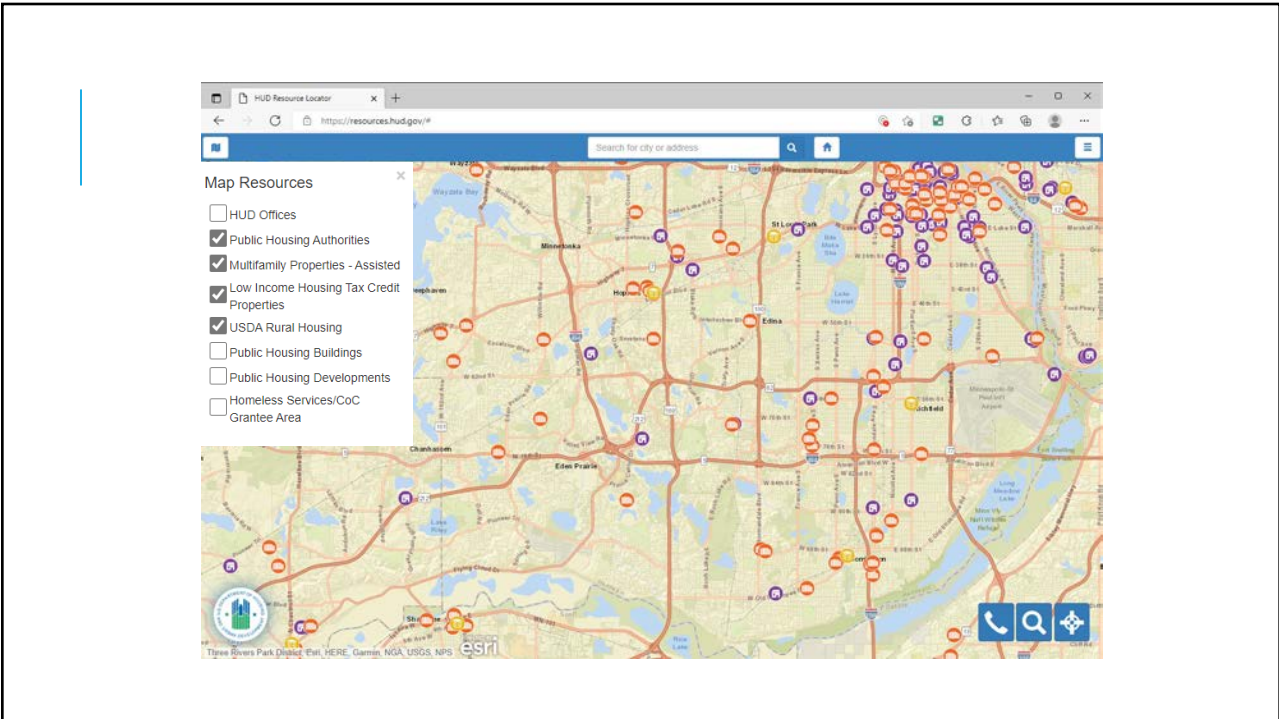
HUD Resource Locator
https://resources.hud.gov/#
Search for city or address

Map Resources
HUD Offices
Public Housing Authorities
Multifamily Properties - Assisted
Low Income Housing Tax Credit Properties
USDA Rural Housing
Public Housing Buildings
Public Housing Developments
Homeless Services/CoC Grantee Area

Minnetonka
Hopkins
St Louis Park
Edina
Chanhassen
Eden Prairie
Richfield
Shakopee

Three Rivers Park District, Esri, HERE, Garmin, NGA, USGS, NPS
esri